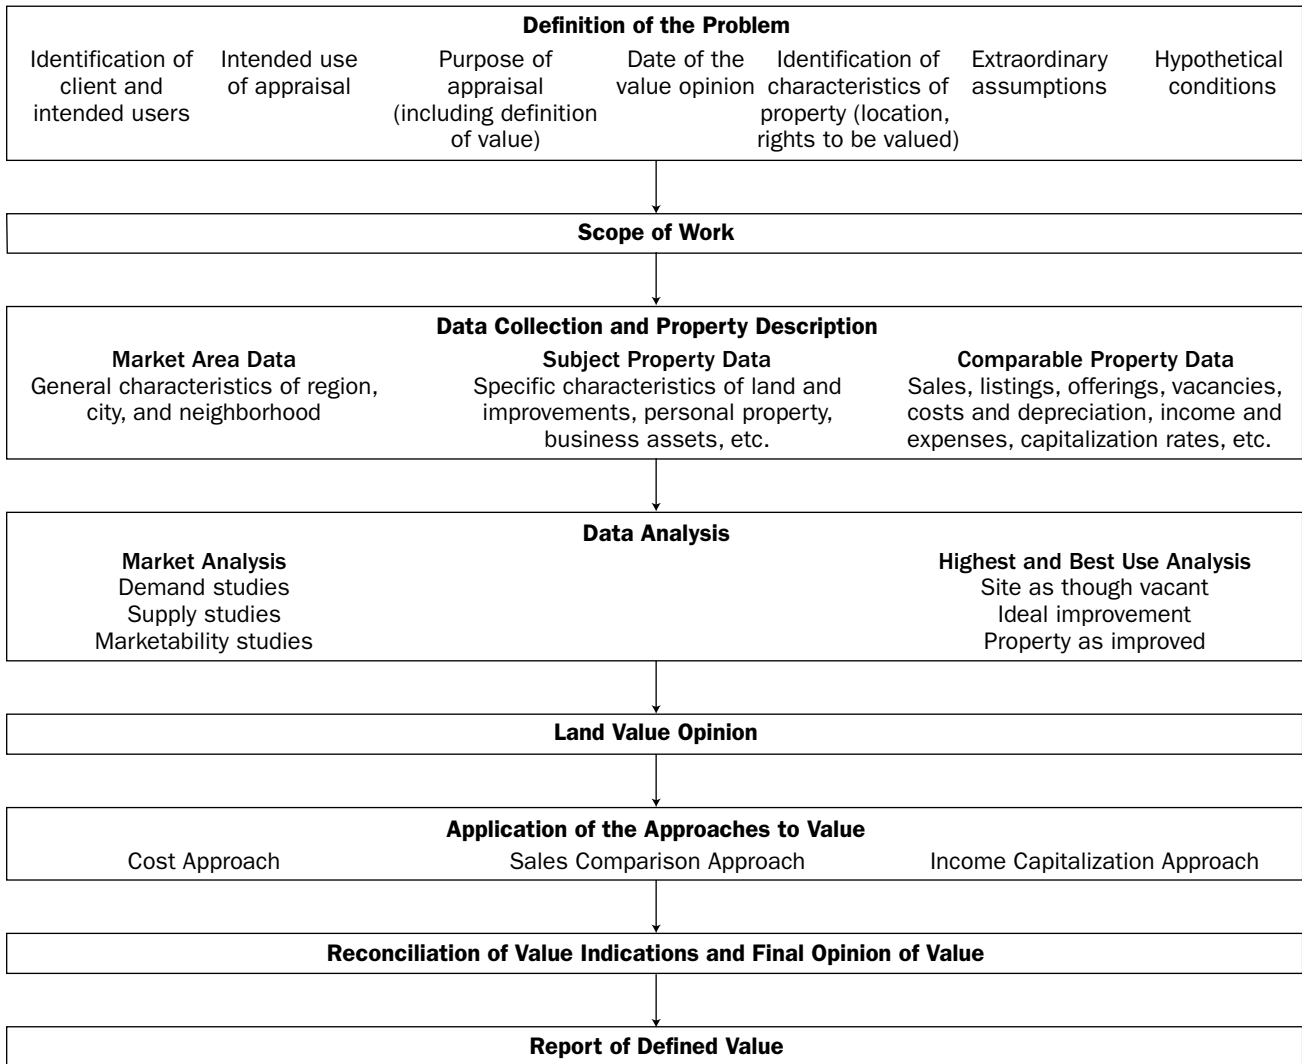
**Definition of the Problem**

Identification of client and intended users

Intended use of appraisal

Purpose of appraisal (including definition of value)

Date of the value opinion

Identification of characteristics of property (location, rights to be valued)

Extraordinary assumptions

Hypothetical conditions

**Scope of Work**

**Data Collection and Property Description**

**Market Area Data**
General characteristics of region, city, and neighborhood

**Subject Property Data**
Specific characteristics of land and improvements, personal property, business assets, etc.

**Comparable Property Data**
Sales, listings, offerings, vacancies, costs and depreciation, income and expenses, capitalization rates, etc.

**Data Analysis**

**Market Analysis**
Demand studies
Supply studies
Marketability studies

**Highest and Best Use Analysis**
Site as though vacant
Ideal improvement
Property as improved

**Land Value Opinion**

**Application of the Approaches to Value**

Cost Approach

Sales Comparison Approach

Income Capitalization Approach

**Reconciliation of Value Indications and Final Opinion of Value**

**Report of Defined Value**